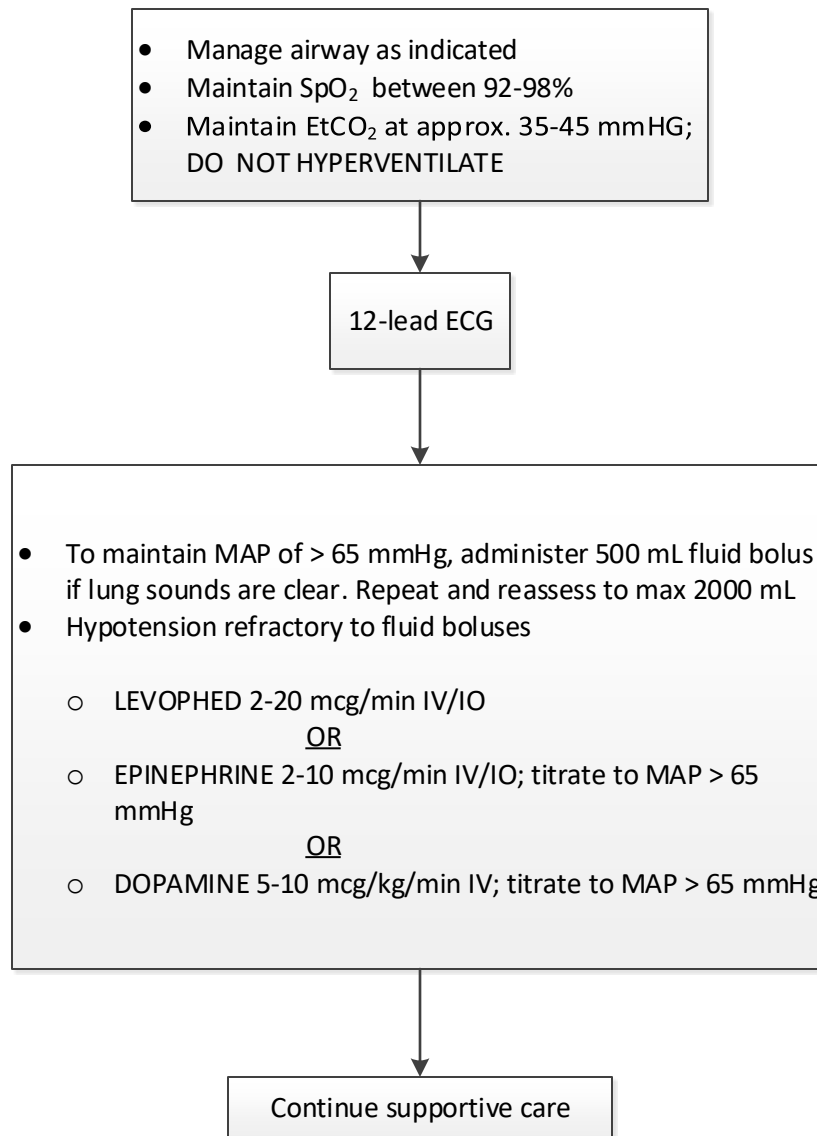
- Manage airway as indicated
- Maintain $SpO_2$ between 92-98%
- Maintain $EtCO_2$ at approx. 35-45 mmHG; DO NOT HYPERVENTILATE

12-lead ECG

- To maintain MAP of > 65 mmHg, administer 500 mL fluid bolus if lung sounds are clear. Repeat and reassess to max 2000 mL
- Hypotension refractory to fluid boluses
  - LEVOPHED 2-20 mcg/min IV/IO
    OR
  - EPINEPHRINE 2-10 mcg/min IV/IO; titrate to MAP > 65 mmHg
    OR
  - DOPAMINE 5-10 mcg/kg/min IV; titrate to MAP > 65 mmHg

Continue supportive care